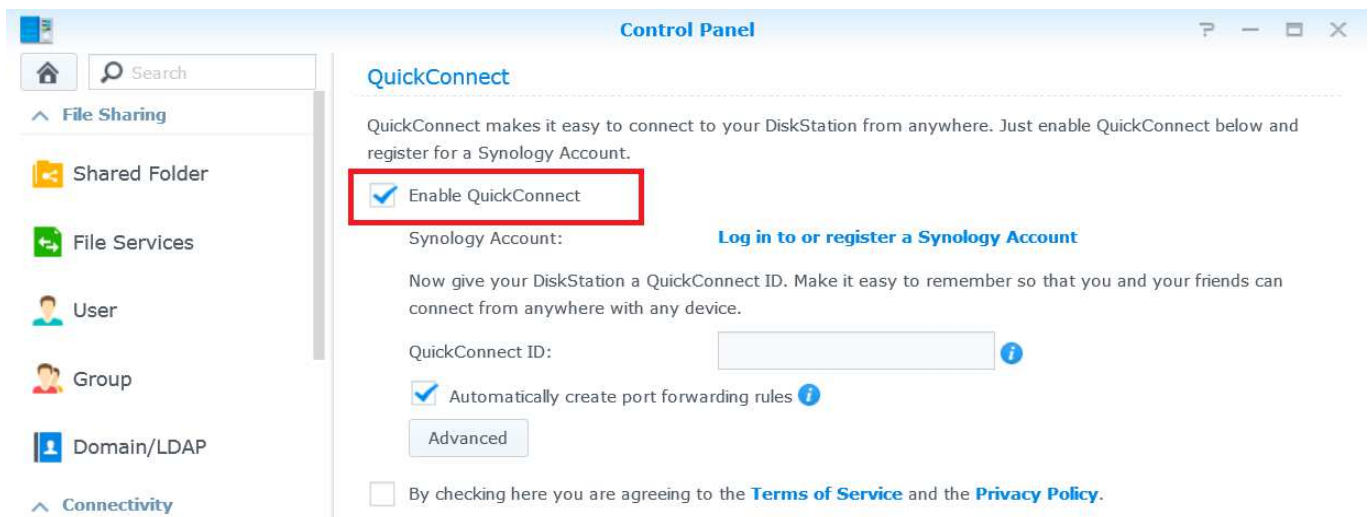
Control Panel

? — ☐ ✕

Search

File Sharing

Shared Folder

File Services

User

Group

Domain/LDAP

Connectivity

QuickConnect

QuickConnect makes it easy to connect to your DiskStation from anywhere. Just enable QuickConnect below and register for a Synology Account.

Enable QuickConnect

Synology Account: Log in to or register a Synology Account

Now give your DiskStation a QuickConnect ID. Make it easy to remember so that you and your friends can connect from anywhere with any device.

QuickConnect ID:

Automatically create port forwarding rules

Advanced

By checking here you are agreeing to the Terms of Service and the Privacy Policy.